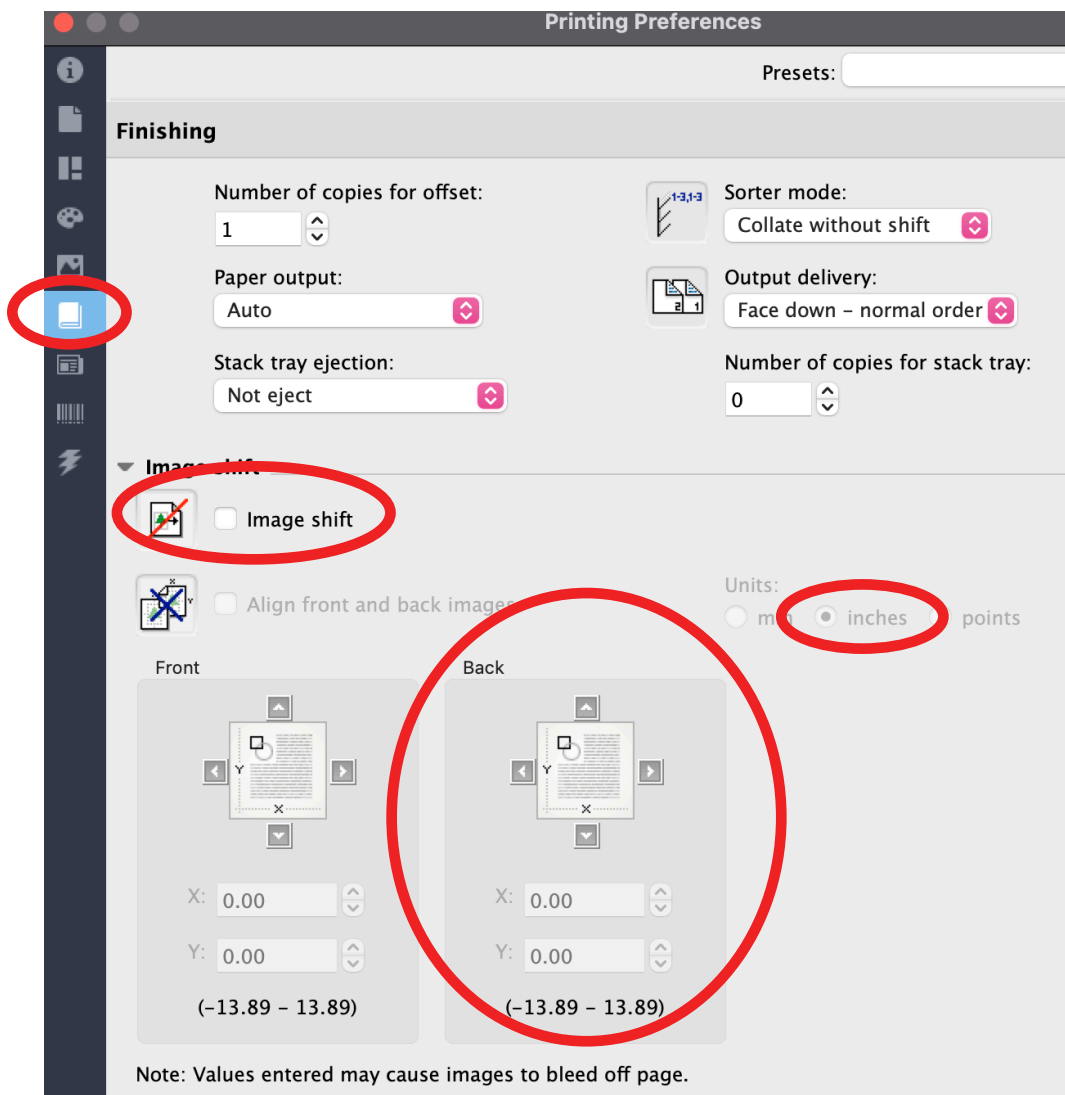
Printing Preferences

Presets:

Finishing

Number of copies for offset:
1

Sorter mode:
Collate without shift

Paper output:
Auto

Output delivery:
Face down – normal order

Stack tray ejection:
Not eject

Number of copies for stack tray:
0

Image shift

Image shift

Align front and back images

Units:
mm inches points

Front

Back

X: 0.00
Y: 0.00
(–13.89 – 13.89)

X: 0.00
Y: 0.00
(–13.89 – 13.89)

Note: Values entered may cause images to bleed off page.